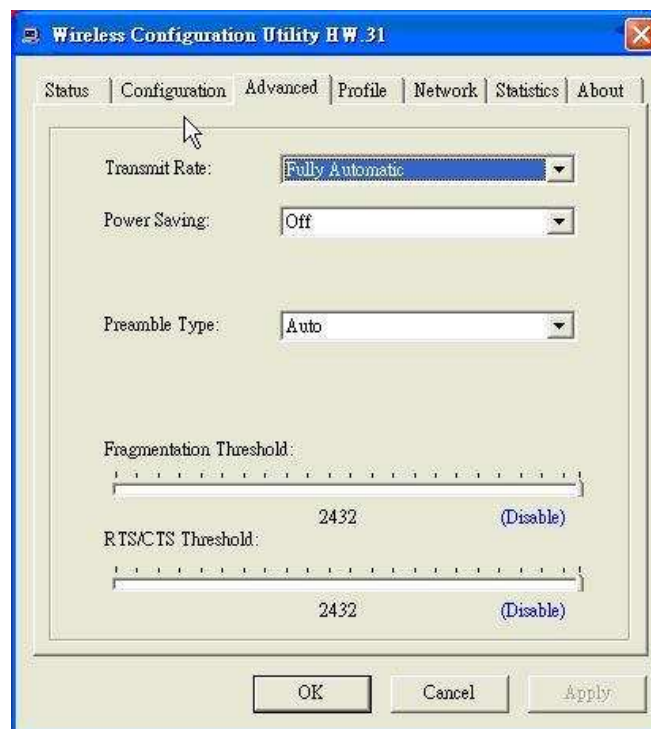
Wireless Configuration Utility HW.31

Status | Configuration | Advanced | Profile | Network | Statistics | About

Transmit Rate: Fully Automatic

Power Saving: Off

Preamble Type: Auto

Fragmentation Threshold:

2432 (Disable)

RTS/CTS Threshold:

2432 (Disable)

OK Cancel Apply